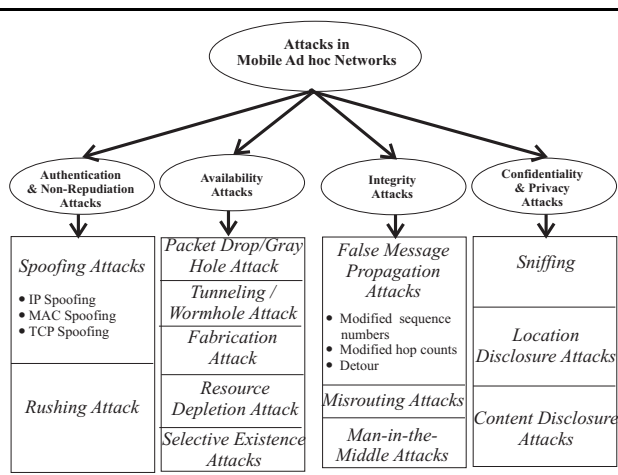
Attacks in Mobile Ad hoc Networks

Authentication & Non-Repudiation Attacks

Spoofing Attacks

- IP Spoofing
- MAC Spoofing
- TCP Spoofing

Rushing Attack

Availability Attacks

Packet Drop/Gray Hole Attack

Tunneling / Wormhole Attack

Fabrication Attack

Resource Depletion Attack

Selective Existence Attacks

Integrity Attacks

False Message Propagation Attacks

- Modified sequence numbers
- Modified hop counts
- Detour

Misrouting Attacks

Man-in-the-Middle Attacks

Confidentiality & Privacy Attacks

Sniffing

Location Disclosure Attacks

Content Disclosure Attacks